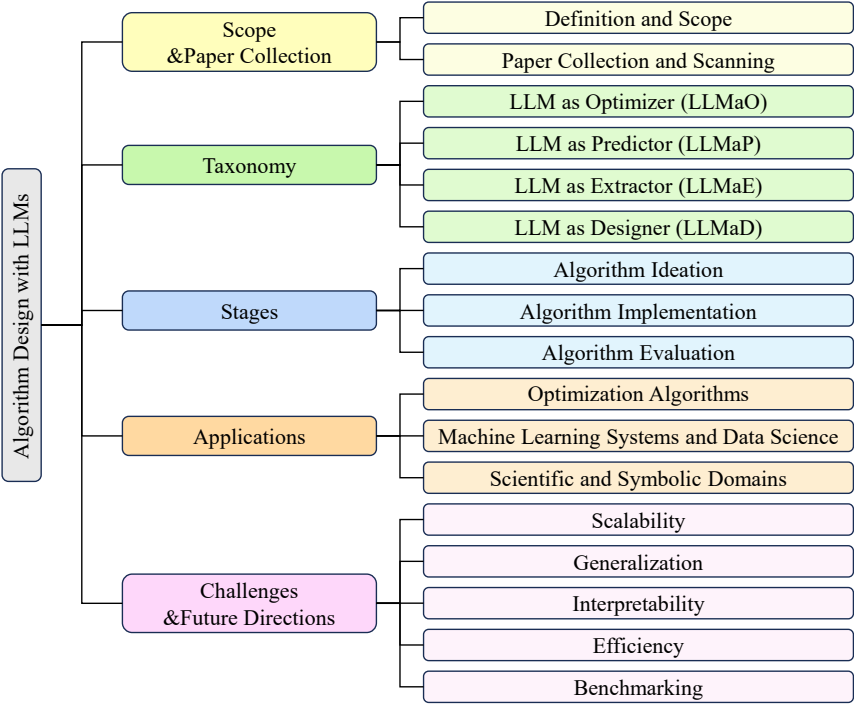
Algorithm Design with LLMs

Scope &Paper Collection

Definition and Scope

Paper Collection and Scanning

Taxonomy

LLM as Optimizer (LLMaO)

LLM as Predictor (LLMaP)

LLM as Extractor (LLMaE)

LLM as Designer (LLMaD)

Stages

Algorithm Ideation

Algorithm Implementation

Algorithm Evaluation

Applications

Optimization Algorithms

Machine Learning Systems and Data Science

Scientific and Symbolic Domains

Challenges &Future Directions

Scalability

Generalization

Interpretability

Efficiency

Benchmarking